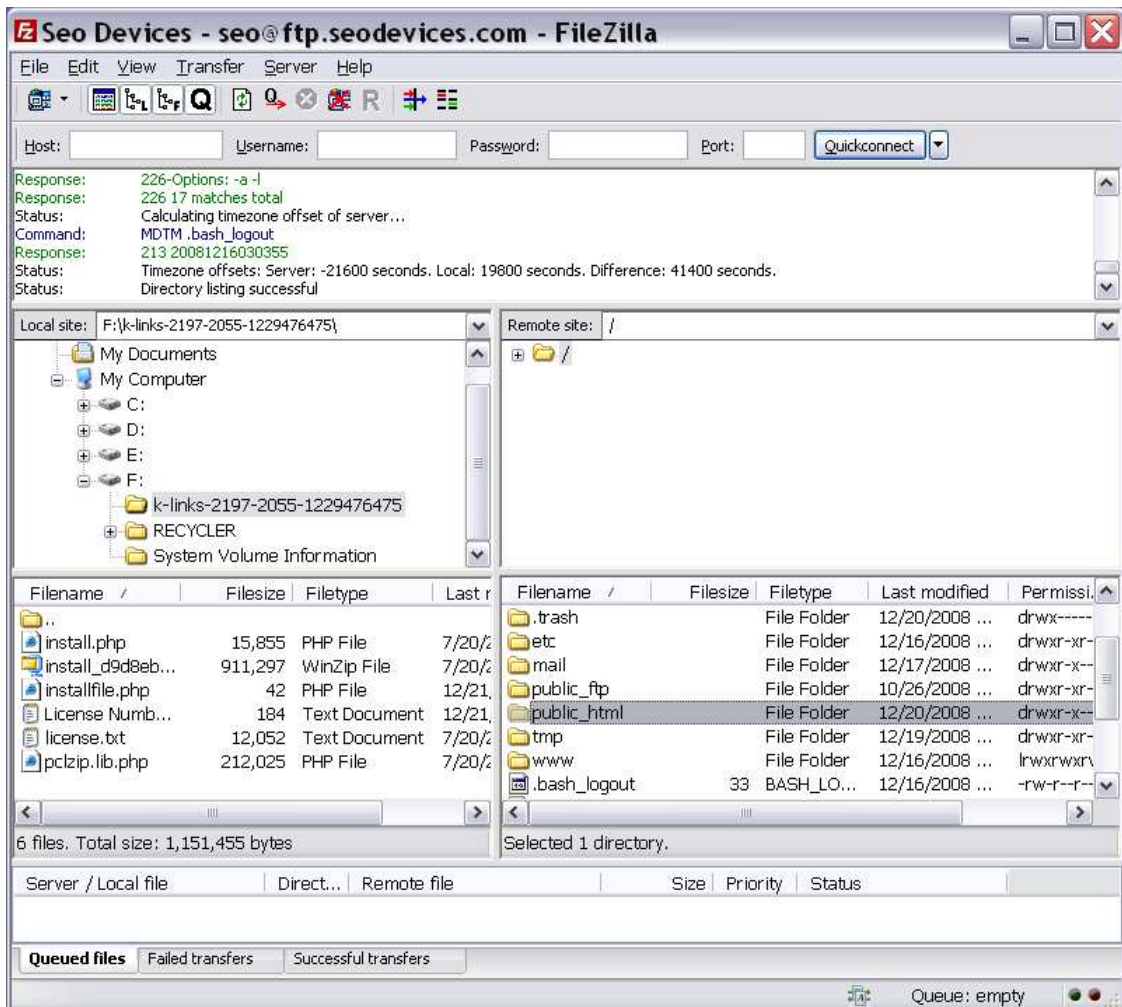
Seo Devices - seo@ftp.seodevices.com - FileZilla

File Edit View Transfer Server Help

Host: Username: Password: Port: Quickconnect

Response: 226-Options: -a -l
Response: 226 17 matches total
Status: Calculating timezone offset of server...
Command: MDTM .bash_logout
Response: 213 20081216030355
Status: Timezone offsets: Server: -21600 seconds. Local: 19800 seconds. Difference: 41400 seconds.
Status: Directory listing successful

Local site: F:\k-links-2197-2055-1229476475\

My Documents
My Computer
C:
D:
E:
F:
k-links-2197-2055-1229476475
RECYCLER
System Volume Information

Remote site: /

/

| Filename | Filesize | Filetype | Last r |
|---|---|---|---|
| .. | | | |
| install.php | 15,855 | PHP File | 7/20/2 |
| install_d9d8eb... | 911,297 | WinZip File | 7/20/2 |
| installfile.php | 42 | PHP File | 12/21, |
| License Numb... | 184 | Text Document | 12/21, |
| license.txt | 12,052 | Text Document | 7/20/2 |
| pclzip.lib.php | 212,025 | PHP File | 7/20/2 |

6 files. Total size: 1,151,455 bytes

| Filename | Filesize | Filetype | Last modified | Permissi. |
|---|---|---|---|---|
| .trash | | File Folder | 12/20/2008 ... | drwx----- |
| etc | | File Folder | 12/16/2008 ... | drwxr-xr- |
| mail | | File Folder | 12/17/2008 ... | drwxr-x-- |
| public_ftp | | File Folder | 10/26/2008 ... | drwxr-xr- |
| public_html | | File Folder | 12/20/2008 ... | drwxr-x-- |
| tmp | | File Folder | 12/19/2008 ... | drwxr-xr- |
| www | | File Folder | 12/16/2008 ... | lrwxrwxrv |
| .bash_logout | 33 | BASH_LO... | 12/16/2008 ... | -rw-r--r-- |

Selected 1 directory.

| Server / Local file | Direct... | Remote file | Size | Priority | Status |
|---|---|---|---|---|---|

Queued files | Failed transfers | Successful transfers

Queue: empty